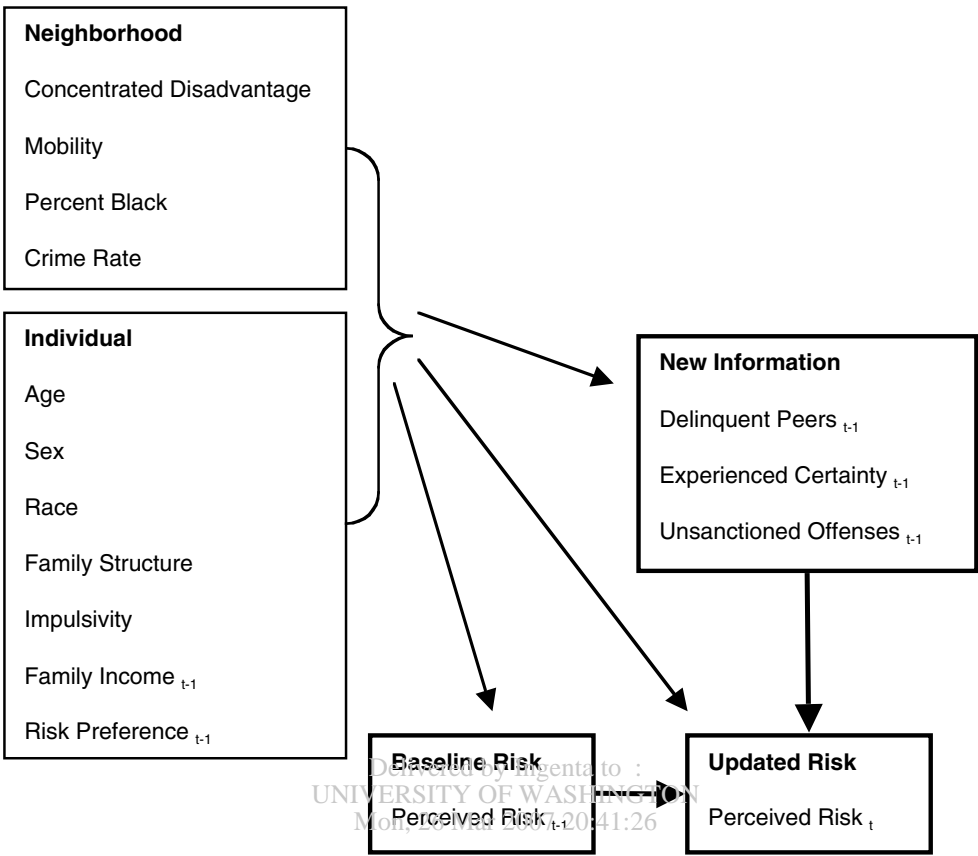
**Neighborhood**

Concentrated Disadvantage

Mobility

Percent Black

Crime Rate

**Individual**

Age

Sex

Race

Family Structure

Impulsivity

Family Income $_{t-1}$

Risk Preference $_{t-1}$

**New Information**

Delinquent Peers $_{t-1}$

Experienced Certainty $_{t-1}$

Unsanctioned Offenses $_{t-1}$

**Baseline Risk**

Perceived Risk $_{t-1}$

**Updated Risk**

Perceived Risk $_{t}$

Delivered by Ingenta to :
UNIVERSITY OF WASHINGTON
Mon, 26 Mar 2007 20:41:26